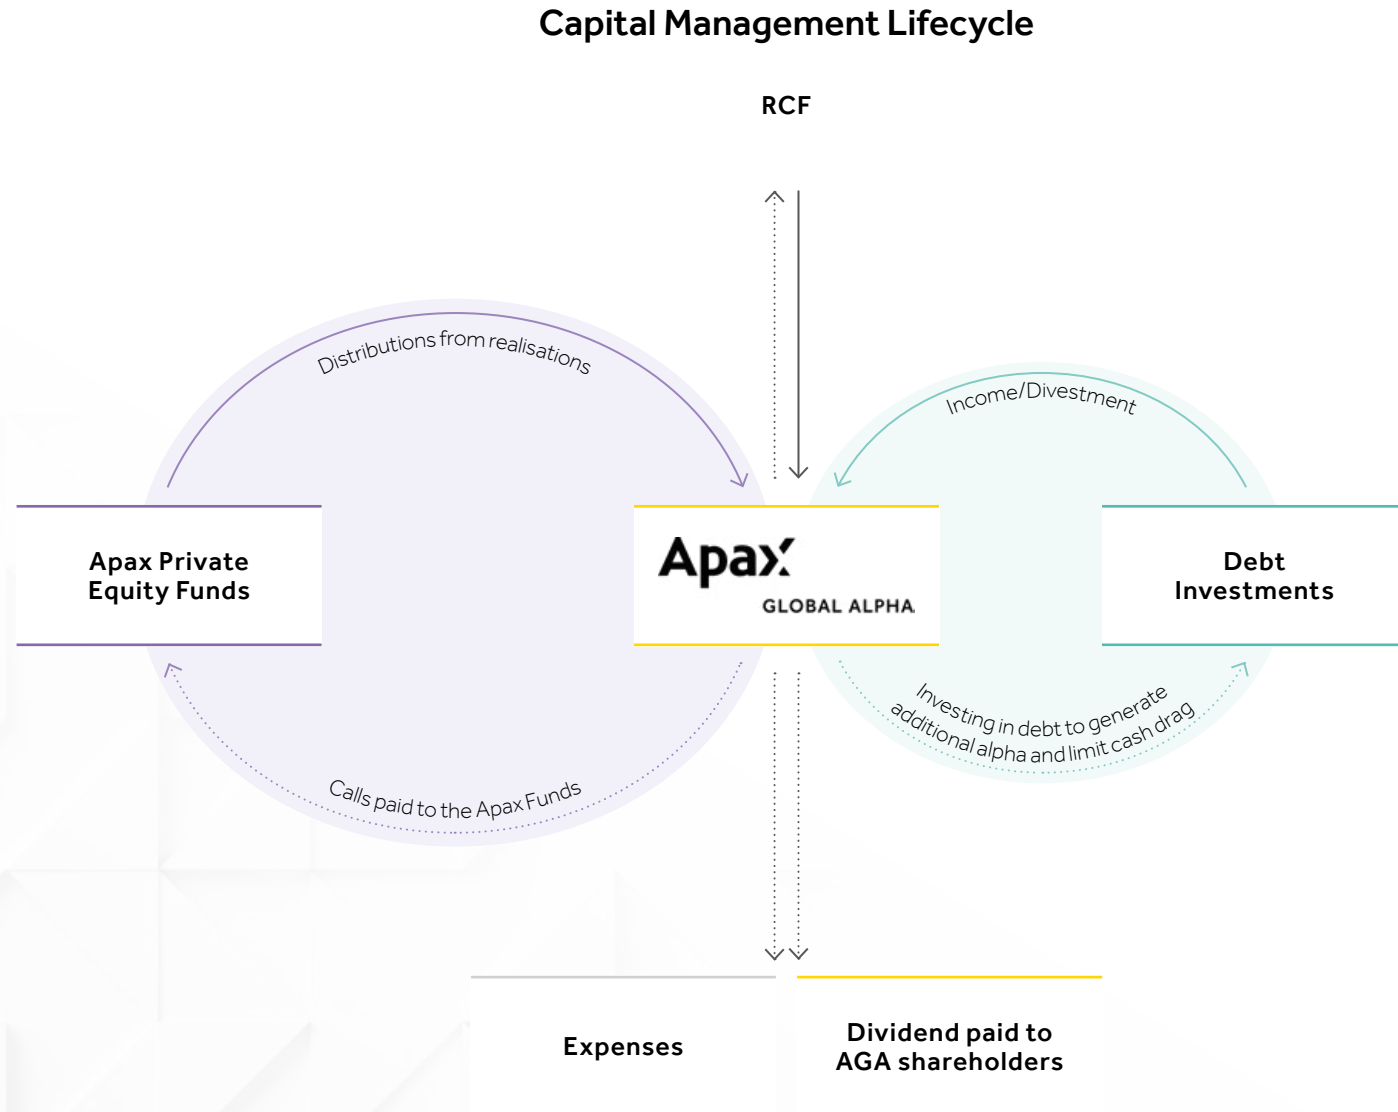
Capital Management Lifecycle

RCF

Distributions from realisations

Income/Divestment

Apax Private Equity Funds

Apax GLOBAL ALPHA

Debt Investments

Investing in debt to generate additional alpha and limit cash drag

Calls paid to the Apax Funds

Expenses

Dividend paid to AGA shareholders